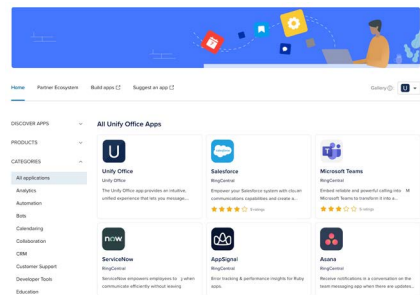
Home Partner Ecosystem Build apps Suggest an app

Gallery

DISCOVER APPS

PRODUCTS

CATEGORIES

All applications

Analytics

Automation

Bots

Calendaring

Collaboration

CRM

Customer Support

Developer Tools

Education

All Unify Office Apps

Unify Office
Unify Office
The Unify Office app provides an intuitive, unified experience that lets you message...

Salesforce
RingCentral
Empower your Salesforce system with cloud communications capabilities and create a...
8 ratings

Microsoft Teams
RingCentral
Embed reliable and powerful calling into Microsoft Teams to forward calls, ...
5 ratings

ServiceNow
RingCentral
ServiceNow empowers employees to when communicate efficiently without leaving

AppSignal
RingCentral
Error tracking & performance insights for Ruby apps.

Asana
RingCentral
Receive notifications in a conversation on the team messaging app when there are updates...